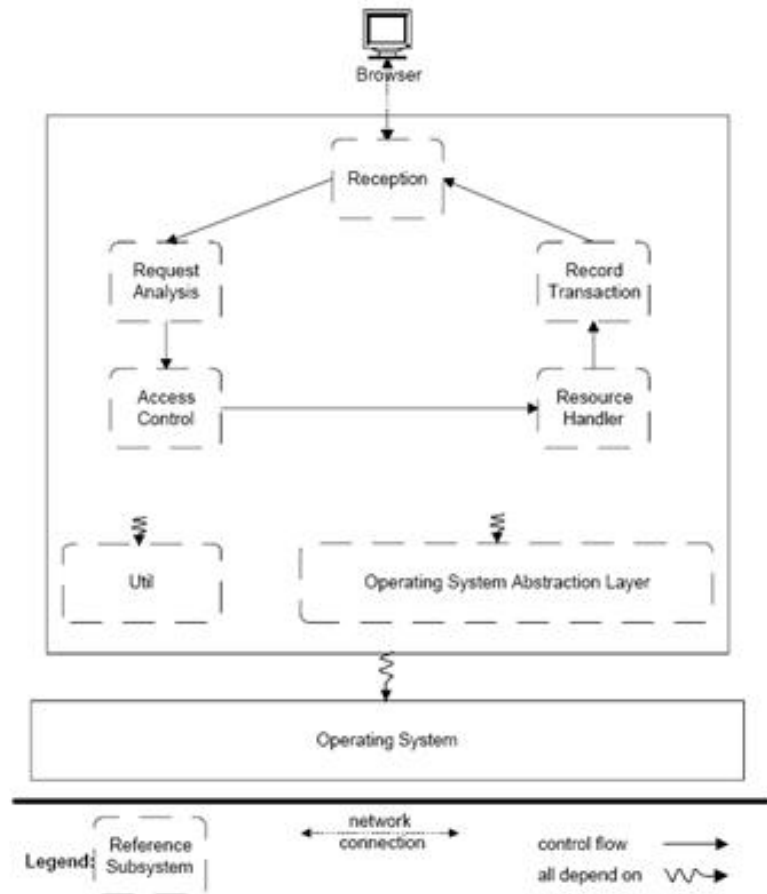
Browser

Reception

Request Analysis

Record Transaction

Access Control

Resource Handler

Util

Operating System Abstraction Layer

Operating System

Legend:

Reference Subsystem

network connection

control flow

all depend on